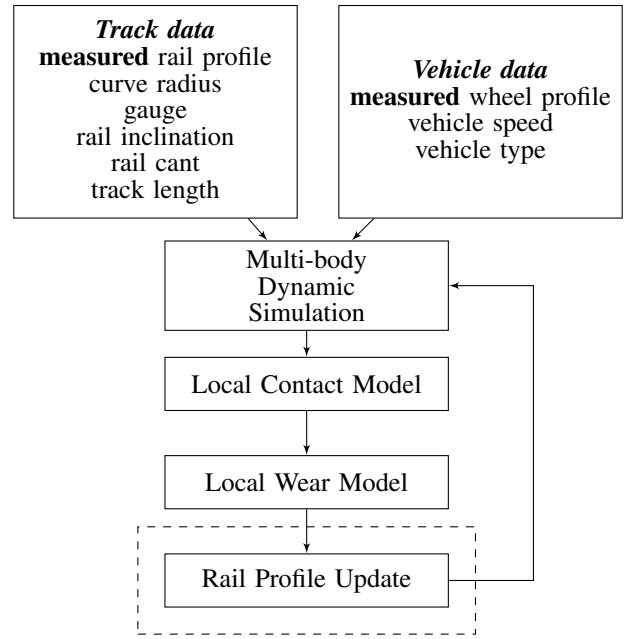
Track data
measured rail profile
curve radius
gauge
rail inclination
rail cant
track length

Vehicle data
measured wheel profile
vehicle speed
vehicle type

Multi-body Dynamic Simulation

Local Contact Model

Local Wear Model

Rail Profile Update